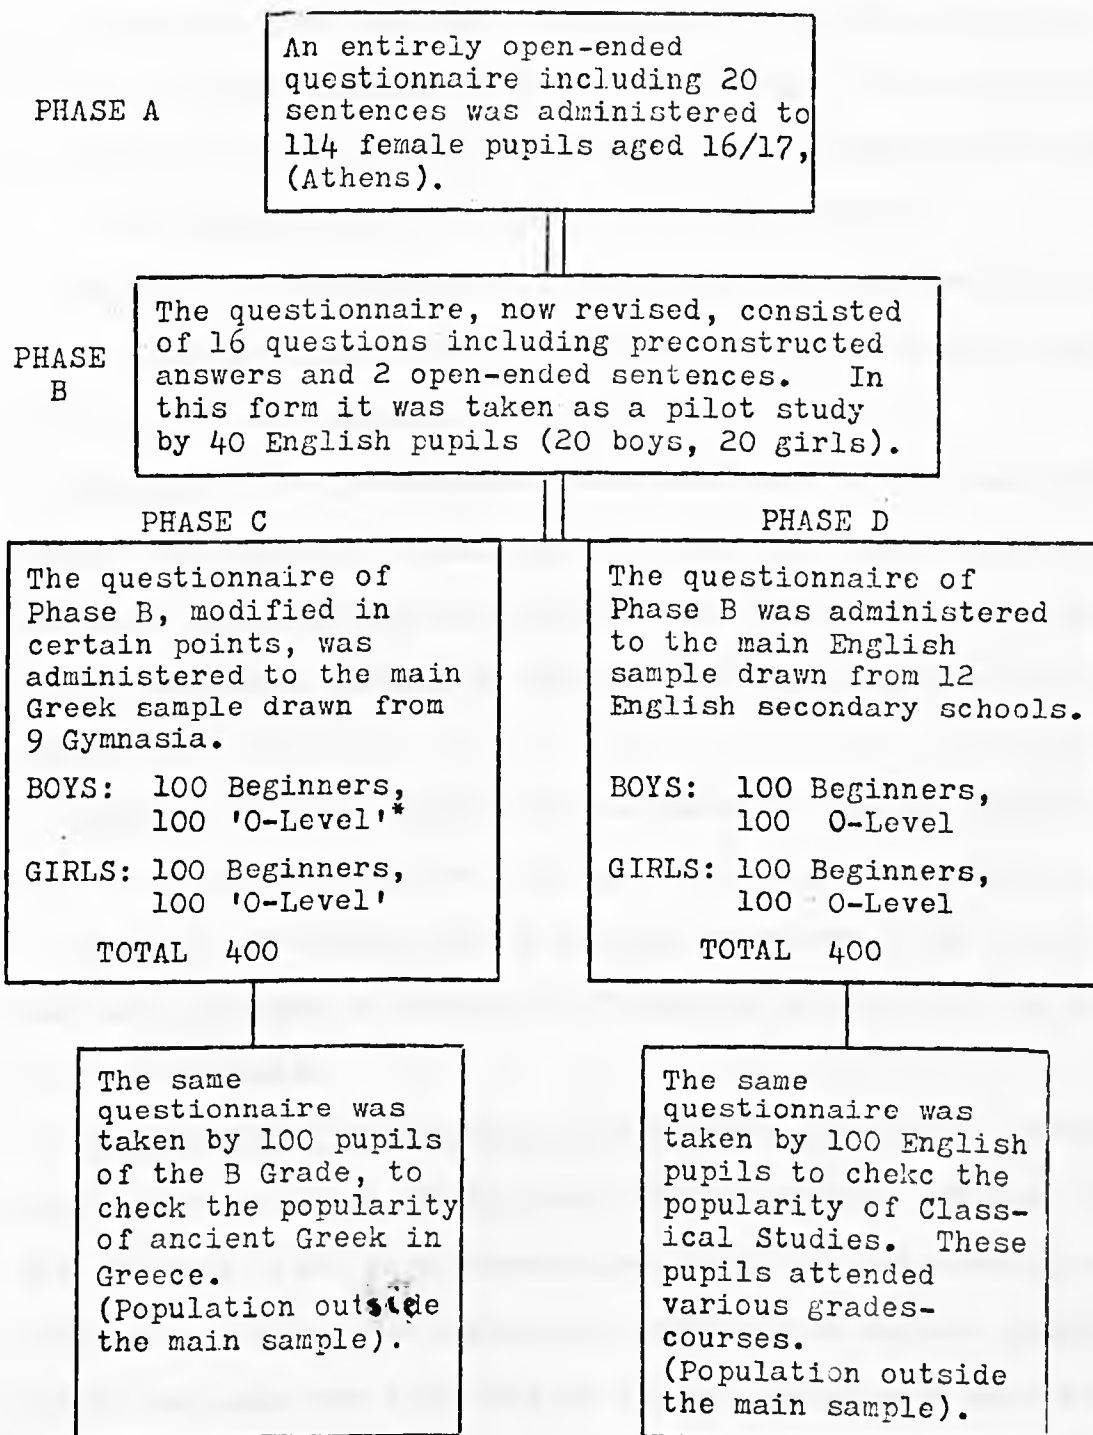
PHASE A

An entirely open-ended questionnaire including 20 sentences was administered to 114 female pupils aged 16/17, (Athens).

PHASE B

The questionnaire, now revised, consisted of 16 questions including preconstructed answers and 2 open-ended sentences. In this form it was taken as a pilot study by 40 English pupils (20 boys, 20 girls).

PHASE C

The questionnaire of Phase B, modified in certain points, was administered to the main Greek sample drawn from 9 Gymnasia.

BOYS: 100 Beginners, 100 'O-Level'*

GIRLS: 100 Beginners, 100 'O-Level'

TOTAL 400

The same questionnaire was taken by 100 pupils of the B Grade, to check the popularity of ancient Greek in Greece. (Population outside the main sample).

PHASE D

The questionnaire of Phase B was administered to the main English sample drawn from 12 English secondary schools.

BOYS: 100 Beginners, 100 O-Level

GIRLS: 100 Beginners, 100 O-Level

TOTAL 400

The same questionnaire was taken by 100 English pupils to chekc the popularity of Classical Studies. These pupils attended various grades-courses. (Population outside the main sample).